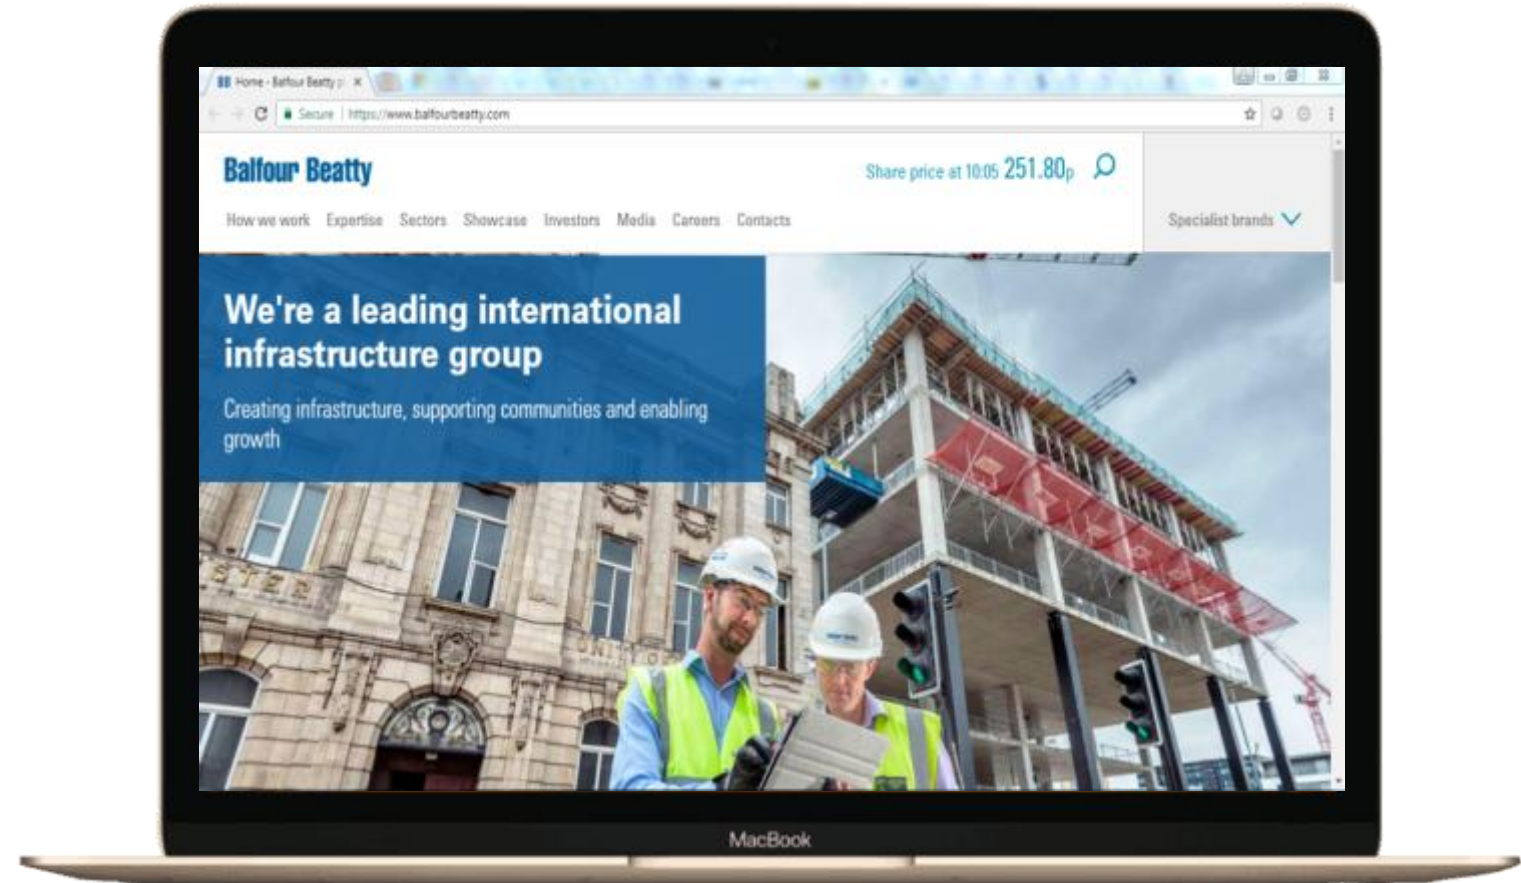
Home - Balfour Beatty p ×

Secure | https://www.balfourbeatty.com

Balfour Beatty

Share price at 10:05 251.80p

How we work Expertise Sectors Showcase Investors Media Careers Contacts

Specialist brands

We're a leading international infrastructure group

Creating infrastructure, supporting communities and enabling growth

MacBook